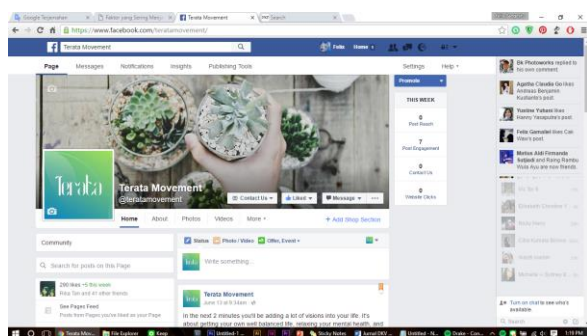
Google Terjemahan | 3 Faktor yang Sering Menja | Terata Movement | Search

https://www.facebook.com/teratamovement/

Terata Movement

Felix Home

Page Messages Notifications Insights Publishing Tools Settings Help

Promote

THIS WEEK

0
Post Reach

7
Post Engagement

0
Contact Us

0
Website Clicks

Terata

Terata Movement
@teratamovement

Contact Us | Liked | Message | ...

Home About Photos Videos More + Add Shop Section

Community

Search for posts on this Page

266 likes +5 this week
Rina Sari and 41 other friends

See Pages Feed
Posts from Pages you've liked as your Page

Status | Photo / Video | Offer, Event +

Write something...

Terata Movement
June 12 at 9:30am

In the next 2 minutes you'll be adding a lot of visions into your life. It's about getting your own well balanced life, relaxing your mental health, and

Dk Photoworks replied to his own comment.

Agatha Claudia Gerliana likes Andreas Benjamin Kurniawan's post.

Yunike Yuliani likes Hanny Yanapuleri's post.

Felix Gamaliel likes Claw Vilas's post.

Marius Aldi Fernando Sutjadi and Rising Rambu Wula Ayu are now friends.

Turn on chat to see who's available

Search

Terata Mov... | File Explorer | Keep | Untitled - ... | Sticky Notes | Aamal DKV ... | Untitled - N... | Drake - Can... | 1:19 PM